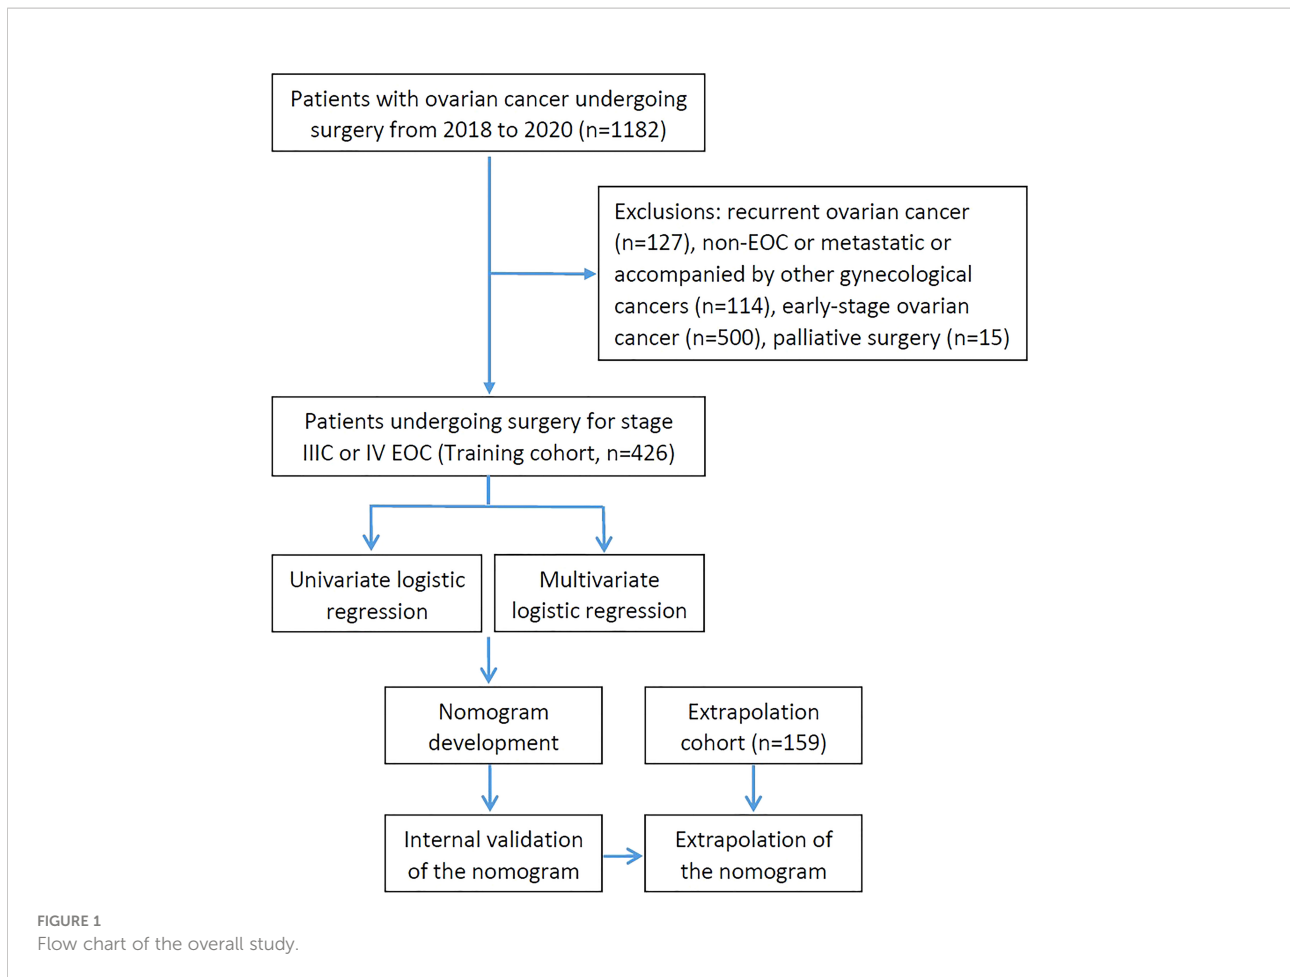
Patients with ovarian cancer undergoing surgery from 2018 to 2020 (n=1182)

Exclusions: recurrent ovarian cancer (n=127), non-EOC or metastatic or accompanied by other gynecological cancers (n=114), early-stage ovarian cancer (n=500), palliative surgery (n=15)

Patients undergoing surgery for stage IIIC or IV EOC (Training cohort, n=426)

Univariate logistic regression

Multivariate logistic regression

Nomogram development

Extrapolation cohort (n=159)

Internal validation of the nomogram

Extrapolation of the nomogram

FIGURE 1
Flow chart of the overall study.